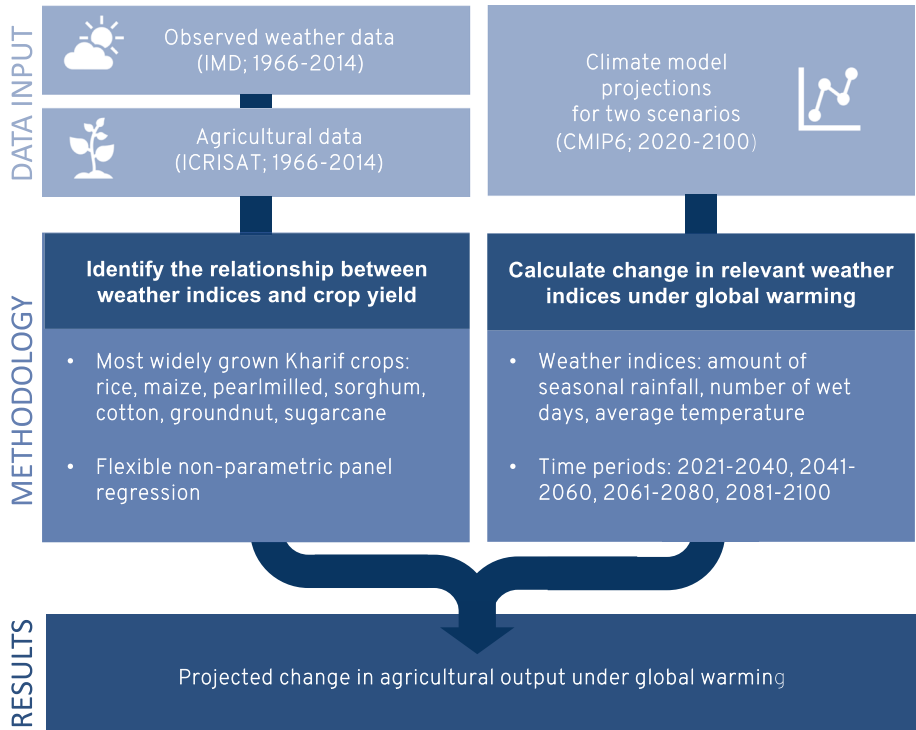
DATA INPUT

Observed weather data (IMD; 1966-2014)

Agricultural data (ICRISAT; 1966-2014)

Climate model projections for two scenarios (CMIP6; 2020-2100)

METHODOLOGY

Identify the relationship between weather indices and crop yield

- Most widely grown Kharif crops: rice, maize, pearlmilled, sorghum, cotton, groundnut, sugarcane
- Flexible non-parametric panel regression

Calculate change in relevant weather indices under global warming

- Weather indices: amount of seasonal rainfall, number of wet days, average temperature
- Time periods: 2021-2040, 2041-2060, 2061-2080, 2081-2100

RESULTS

Projected change in agricultural output under global warming